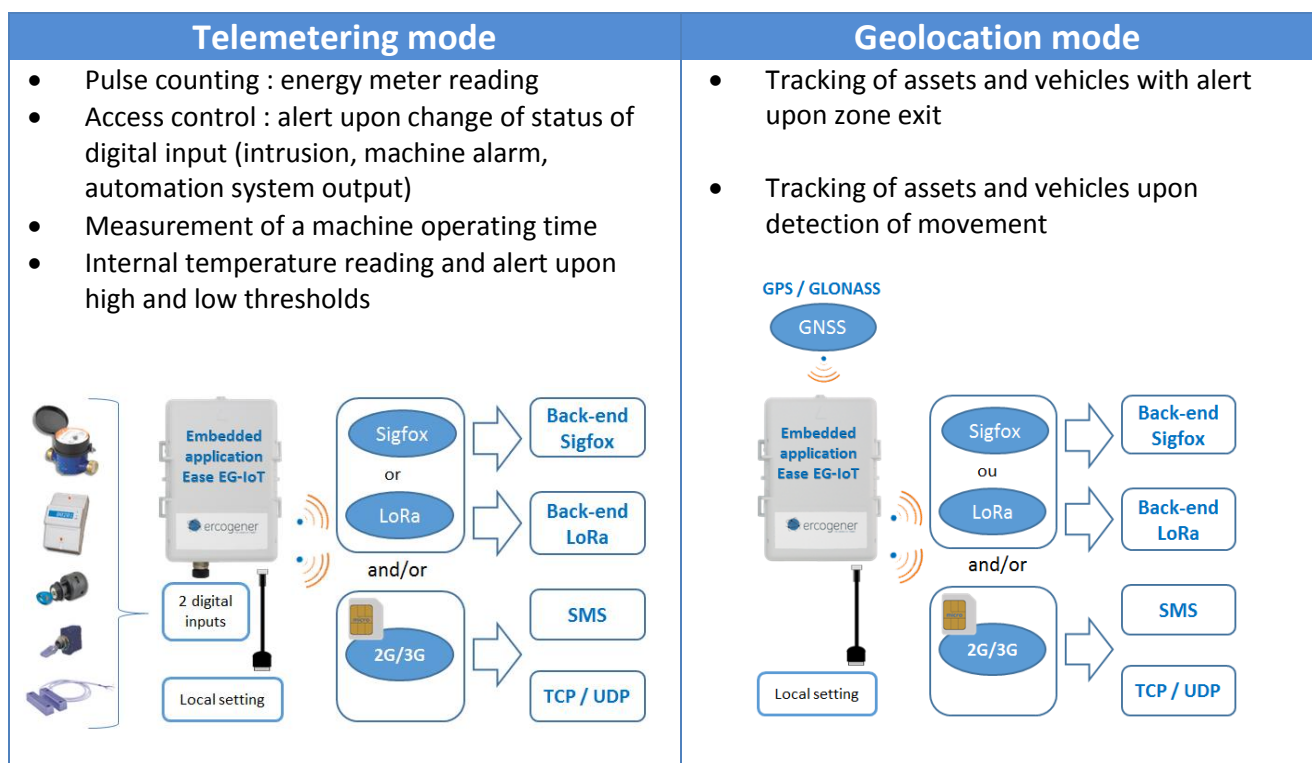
| Telemetering mode | Geolocation mode |
|---|---|
| • Pulse counting : energy meter reading<br>• Access control : alert upon change of status of digital input (intrusion, machine alarm, automation system output)<br>• Measurement of a machine operating time<br>• Internal temperature reading and alert upon high and low thresholds | • Tracking of assets and vehicles with alert upon zone exit<br>• Tracking of assets and vehicles upon detection of movement |

Embedded application Ease EG-IoT

ercogener

2 digital inputs

Local setting

Sigfox

or

LoRa

and/or

2G/3G

Back-end Sigfox

Back-end LoRa

SMS

TCP / UDP

GPS / GLONASS

GNSS

Embedded application Ease EG-IoT

ercogener

Local setting

Sigfox

ou

LoRa

and/or

2G/3G

Back-end Sigfox

Back-end LoRa

SMS

TCP / UDP